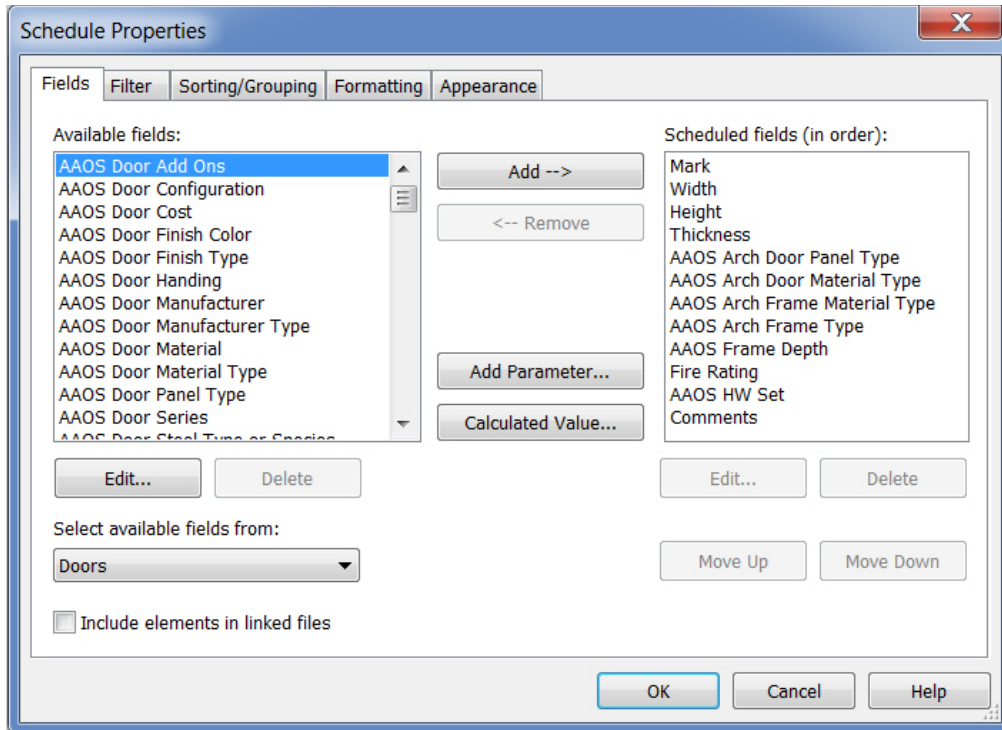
Schedule Properties

Fields | Filter | Sorting/Grouping | Formatting | Appearance

Available fields:

AAOS Door Add Ons
AAOS Door Configuration
AAOS Door Cost
AAOS Door Finish Color
AAOS Door Finish Type
AAOS Door Handing
AAOS Door Manufacturer
AAOS Door Manufacturer Type
AAOS Door Material
AAOS Door Material Type
AAOS Door Panel Type
AAOS Door Series
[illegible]

Add -->
<-- Remove
Add Parameter...
Calculated Value...

Scheduled fields (in order):

Mark
Width
Height
Thickness
AAOS Arch Door Panel Type
AAOS Arch Door Material Type
AAOS Arch Frame Material Type
AAOS Arch Frame Type
AAOS Frame Depth
Fire Rating
AAOS HW Set
Comments

Edit... Delete

Edit... Delete

Select available fields from:

Doors

Move Up Move Down

Include elements in linked files

OK Cancel Help